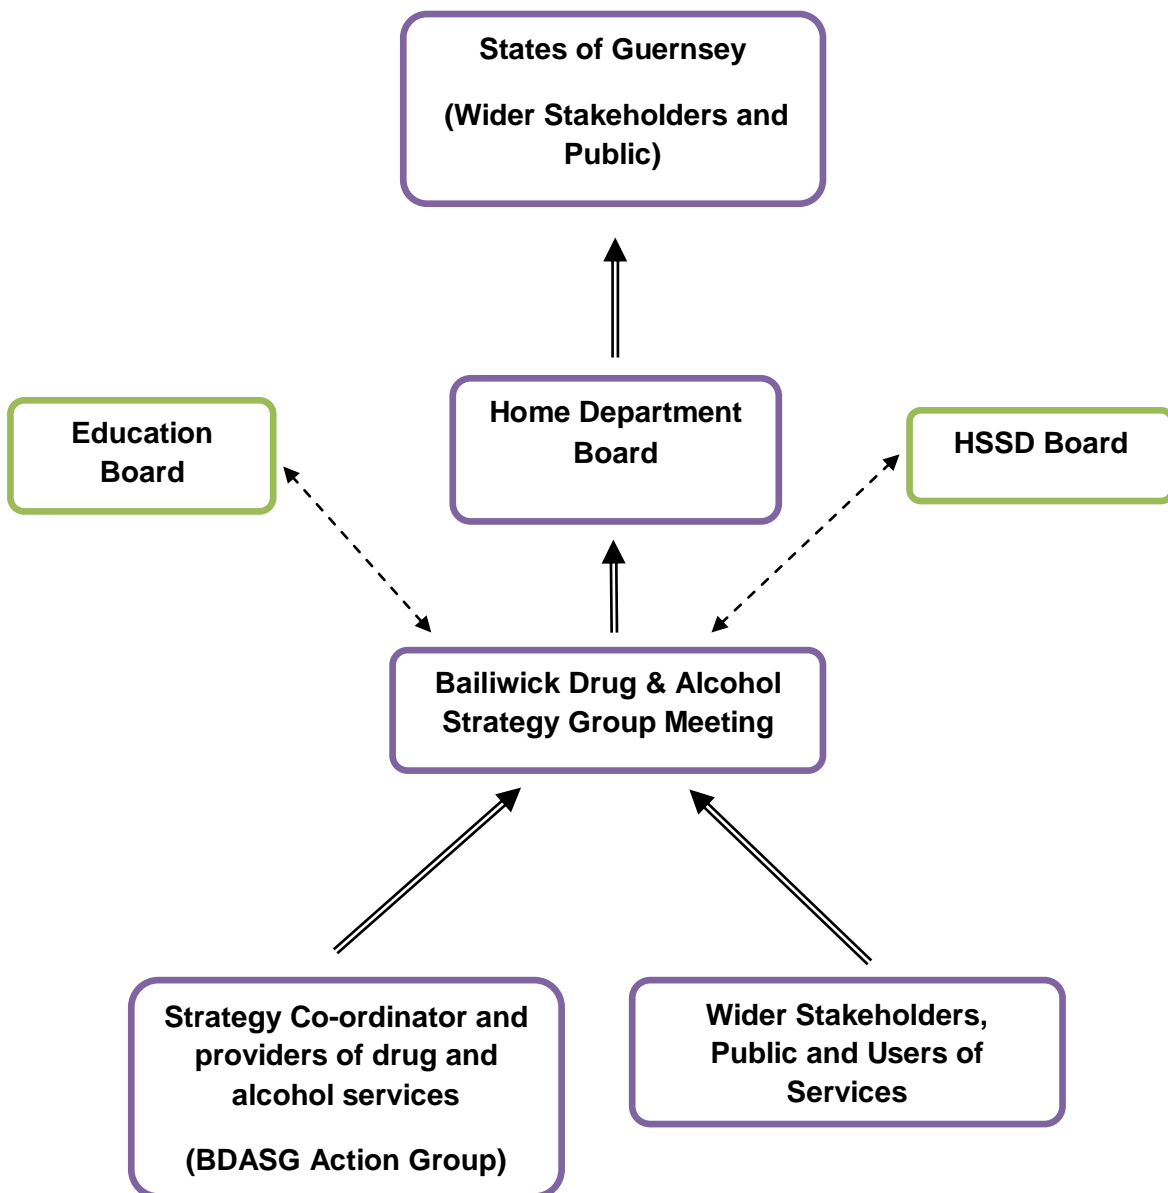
States of Guernsey

(Wider Stakeholders and Public)

Education Board

Home Department Board

HSSD Board

Bailiwick Drug & Alcohol Strategy Group Meeting

Strategy Co-ordinator and providers of drug and alcohol services

(BDASG Action Group)

Wider Stakeholders, Public and Users of Services